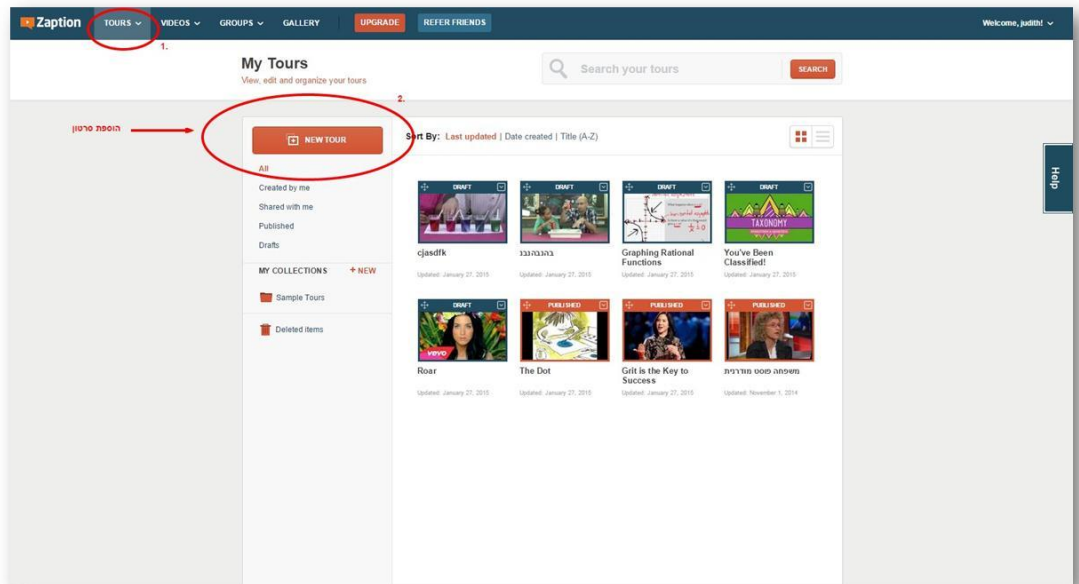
Zaption TOURS VIDEOS GROUPS GALLERY UPGRADE REFER FRIENDS Welcome, judith!

1.

My Tours
View, edit and organize your tours

Search your tours SEARCH

2.

הוספת סרטון

NEW TOUR

Sort By: Last updated | Date created | Title (A-Z)

All
Created by me
Shared with me
Published
Drafts

MY COLLECTIONS + NEW

Sample Tours

Deleted items

Help

DRAFT
cjasdfk
Updated: January 27, 2015

DRAFT
בהגהגגג
Updated: January 27, 2015

DRAFT
Graphing Rational Functions
Updated: January 27, 2015

DRAFT
TAXONOMY
You've Been Classified!
Updated: January 27, 2015

DRAFT
vevo
Roar
Updated: January 27, 2015

PUBLISHED
The Dot
Updated: January 27, 2015

PUBLISHED
Grit is the Key to Success
Updated: January 27, 2015

PUBLISHED
משפחה פוסט מודרנית
Updated: November 1, 2014